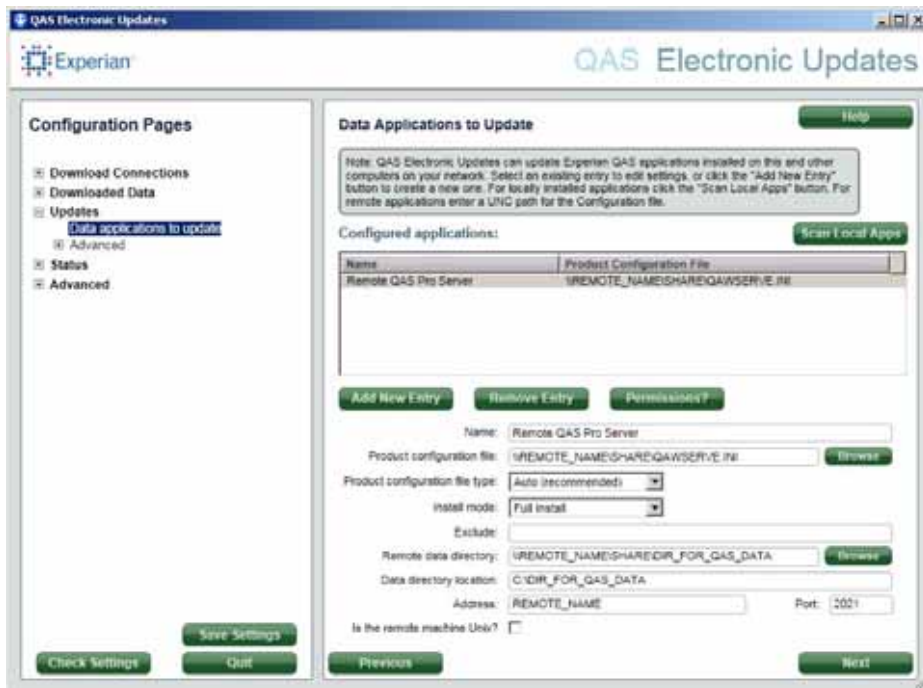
QAS Electronic Updates

Experian

QAS Electronic Updates

Configuration Pages

Download Connections
Downloaded Data
Updates
Data applications to update
Advanced
Status
Advanced

Save Settings

Check Settings

Quit

Data Applications to Update

Help

Note: QAS Electronic Updates can update Experian QAS applications installed on this and other computers on your network. Select an existing entry to edit settings, or click the "Add New Entry" button to create a new one. For locally installed applications click the "Scan Local Apps" button. For remote applications enter a UNC path for the Configuration file.

Configured applications:

Scan Local Apps

| Name | Product Configuration File |
|---|---|
| Remote QAS Pro Server | \\REMOTE_NAME\SHARE\QAWSERVE.INI |

Add New Entry

Remove Entry

Permissions?

Name: Remote QAS Pro Server

Product configuration file: \\REMOTE_NAME\SHARE\QAWSERVE.INI

Browse

Product configuration file type: Auto (recommended)

Install mode: Full install

Exclude:

Remote data directory: \\REMOTE_NAME\SHARE\DIR_FOR_QAS_DATA

Browse

Data directory location: C:\DIR_FOR_QAS_DATA

Address: REMOTE_NAME

Port: 2021

Is the remote machine Unix?

Previous

Next